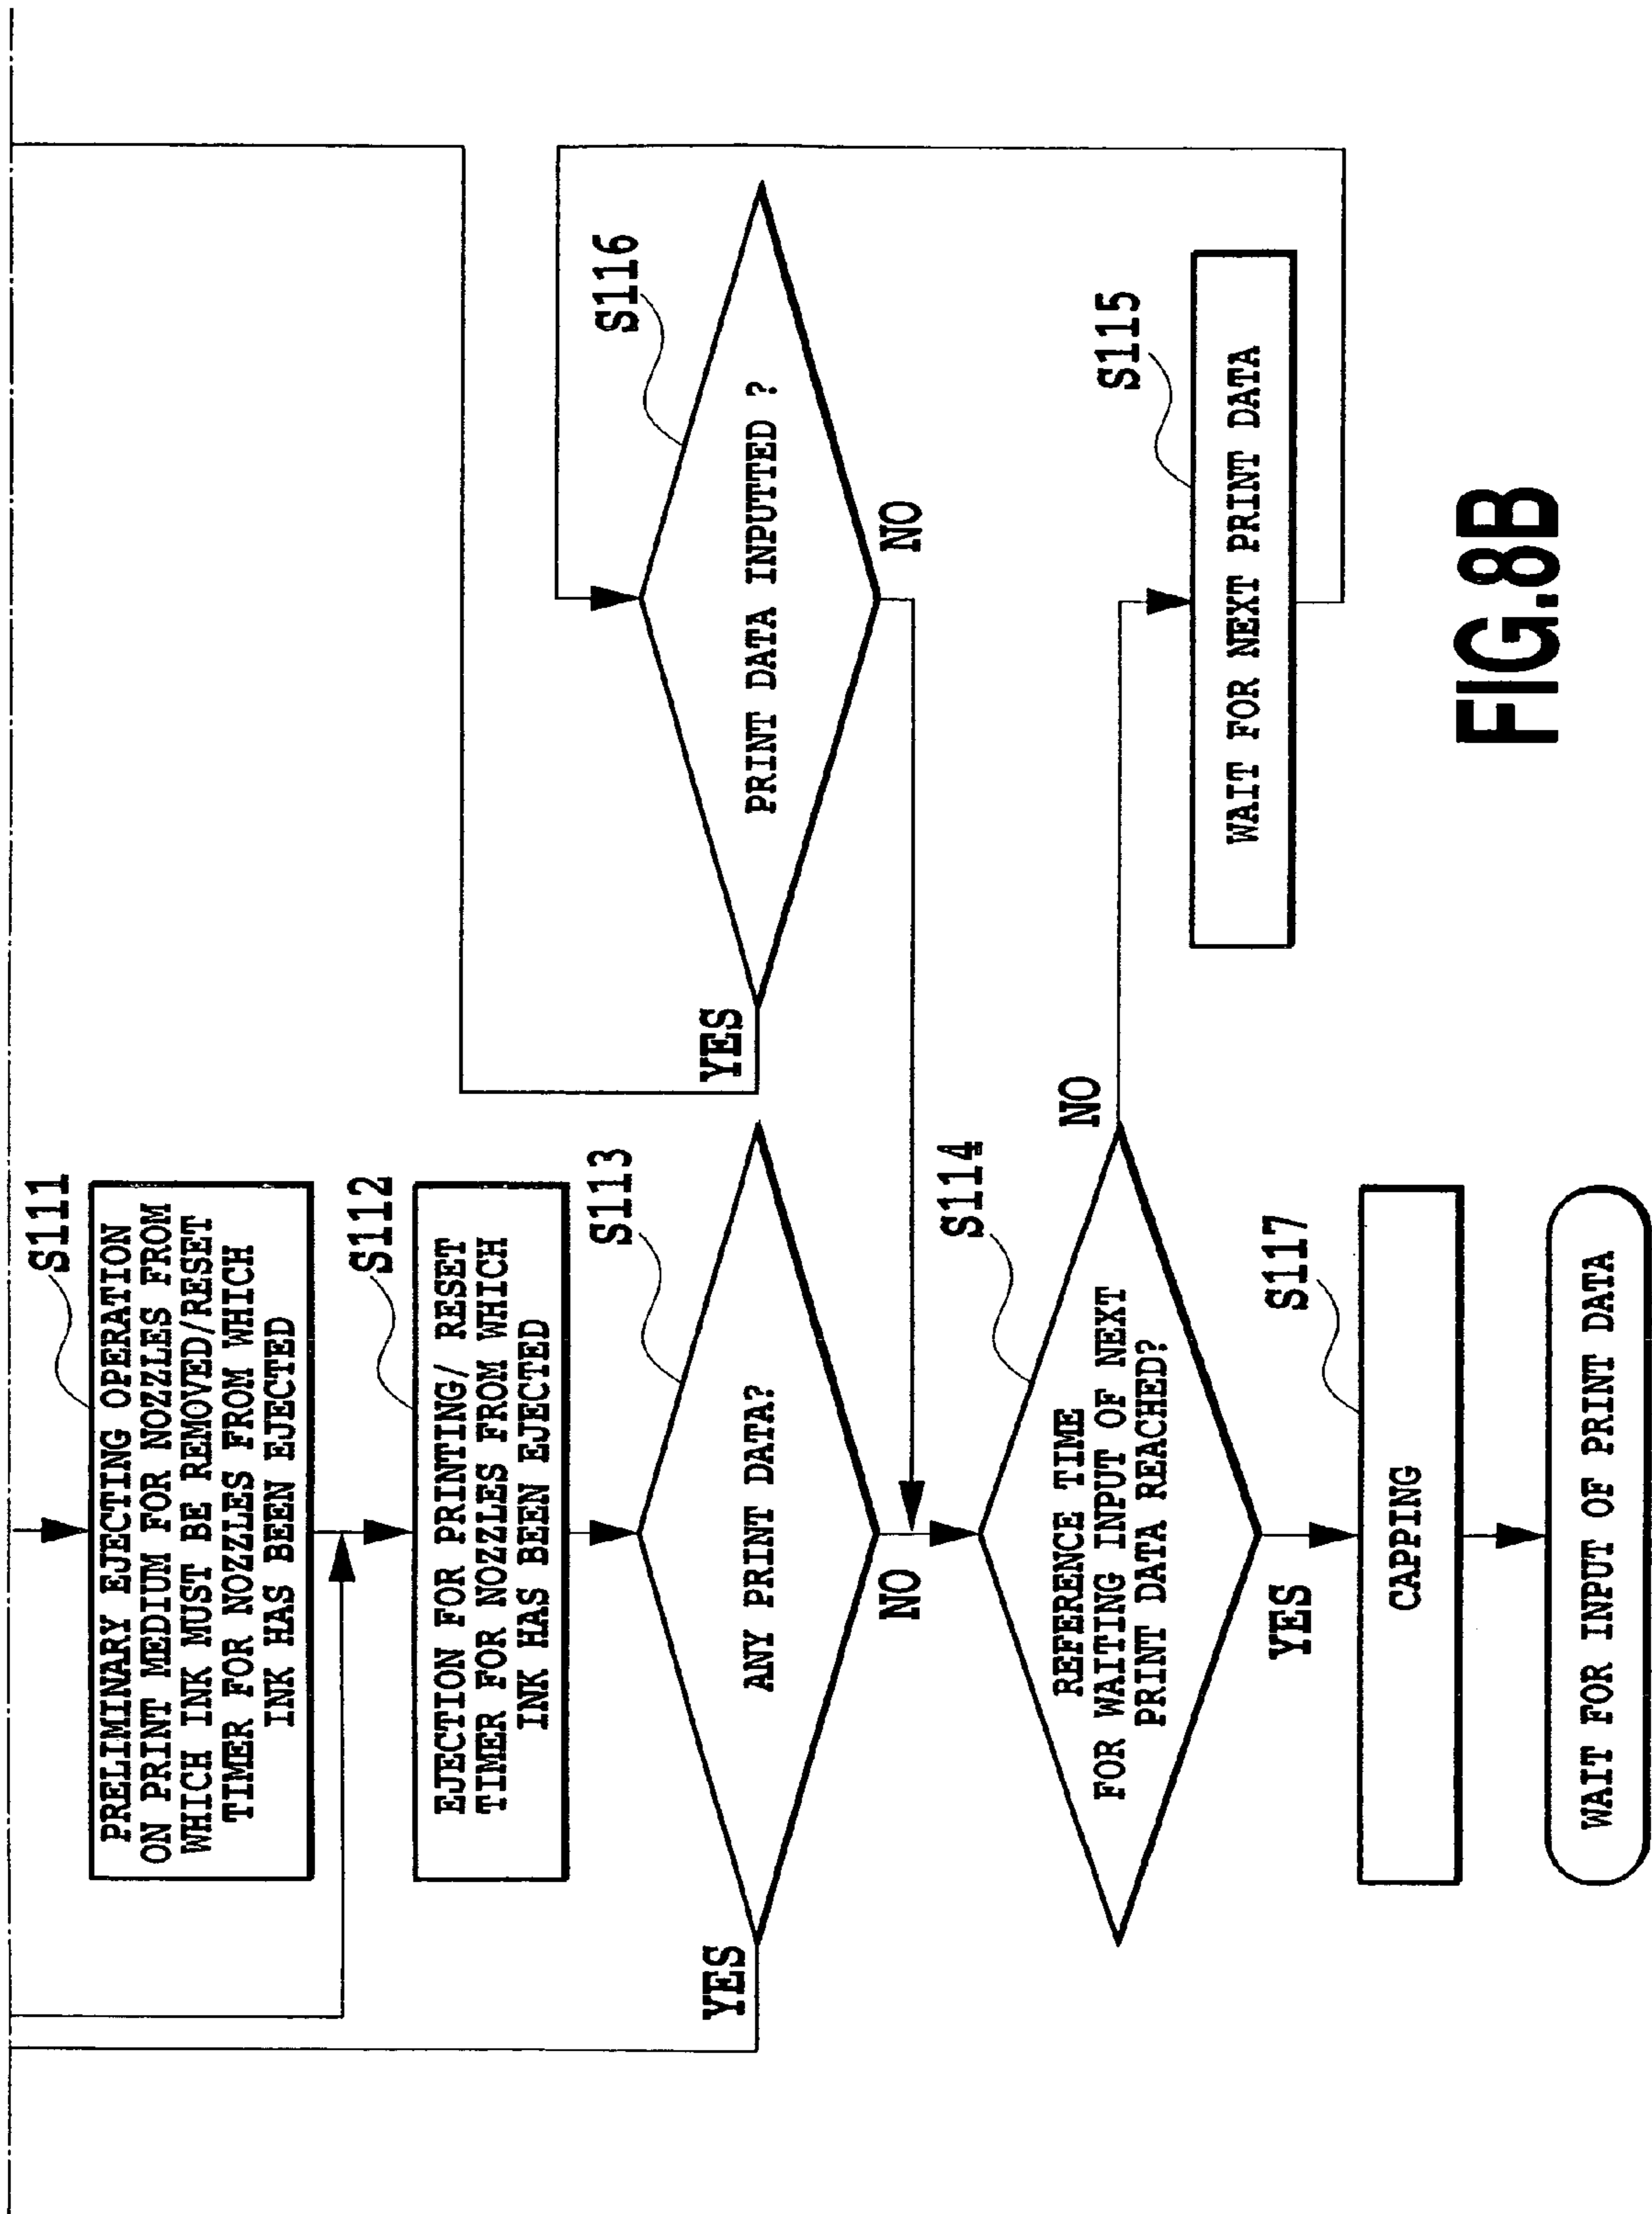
S111
PRELIMINARY EJECTING OPERATION ON PRINT MEDIUM FOR NOZZLES FROM WHICH INK MUST BE REMOVED/RESET TIMER FOR NOZZLES FROM WHICH INK HAS BEEN EJECTED

S112
EJECTION FOR PRINTING/ RESET TIMER FOR NOZZLES FROM WHICH INK HAS BEEN EJECTED

S113
ANY PRINT DATA?

YES

NO

S114
REFERENCE TIME FOR WAITING INPUT OF NEXT PRINT DATA REACHED?

YES

NO

S117
CAPPING

WAIT FOR INPUT OF PRINT DATA

S116
PRINT DATA INPUTTED ?

YES

NO

S115
WAIT FOR NEXT PRINT DATA

FIG.8B